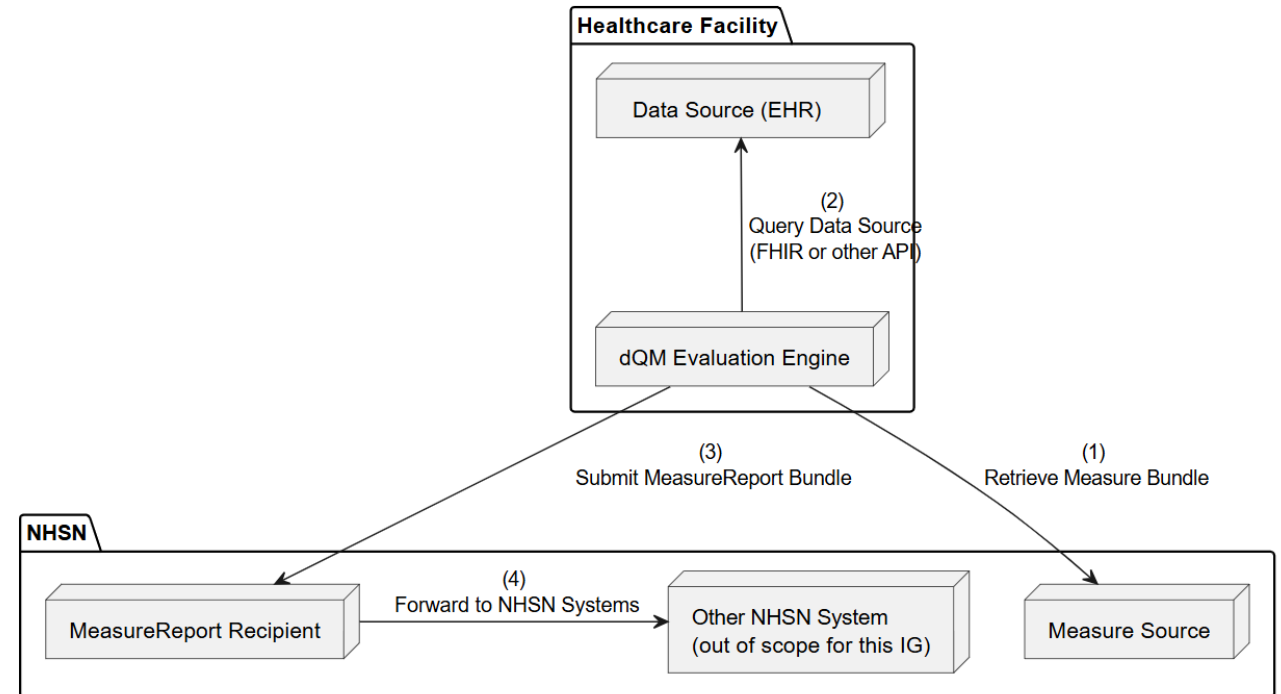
Healthcare Facility

Data Source (EHR)

(2)
Query Data Source
(FHIR or other API)

dQM Evaluation Engine

(3)
Submit MeasureReport Bundle

(1)
Retrieve Measure Bundle

NHSN

MeasureReport Recipient

(4)
Forward to NHSN Systems

Other NHSN System
(out of scope for this IG)

Measure Source